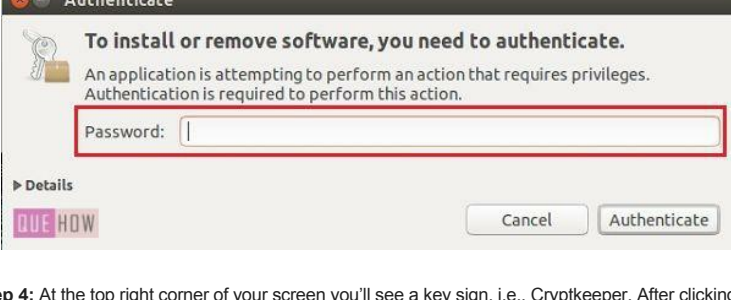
Authenticate

To install or remove software, you need to authenticate.

An application is attempting to perform an action that requires privileges. Authentication is required to perform this action.

Password:

▶ Details

QUE HOW

Cancel Authenticate

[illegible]ep 4: At the top right corner of your screen you'll see a key sign, i.e., Cryptkeeper. After clicking